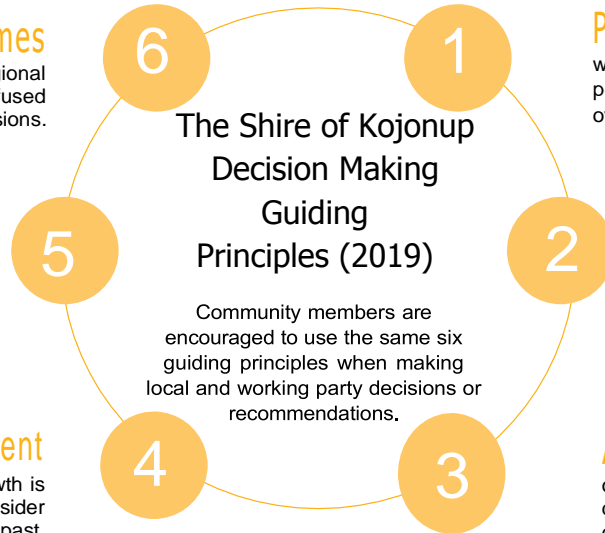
mes
ional
used
sions.

6

1

P
w
p
o

The Shire of Kojonup Decision Making Guiding Principles (2019)

Community members are encouraged to use the same six guiding principles when making local and working party decisions or recommendations.

5

2

ent
wth is
sider
past

4

3

A
c
c